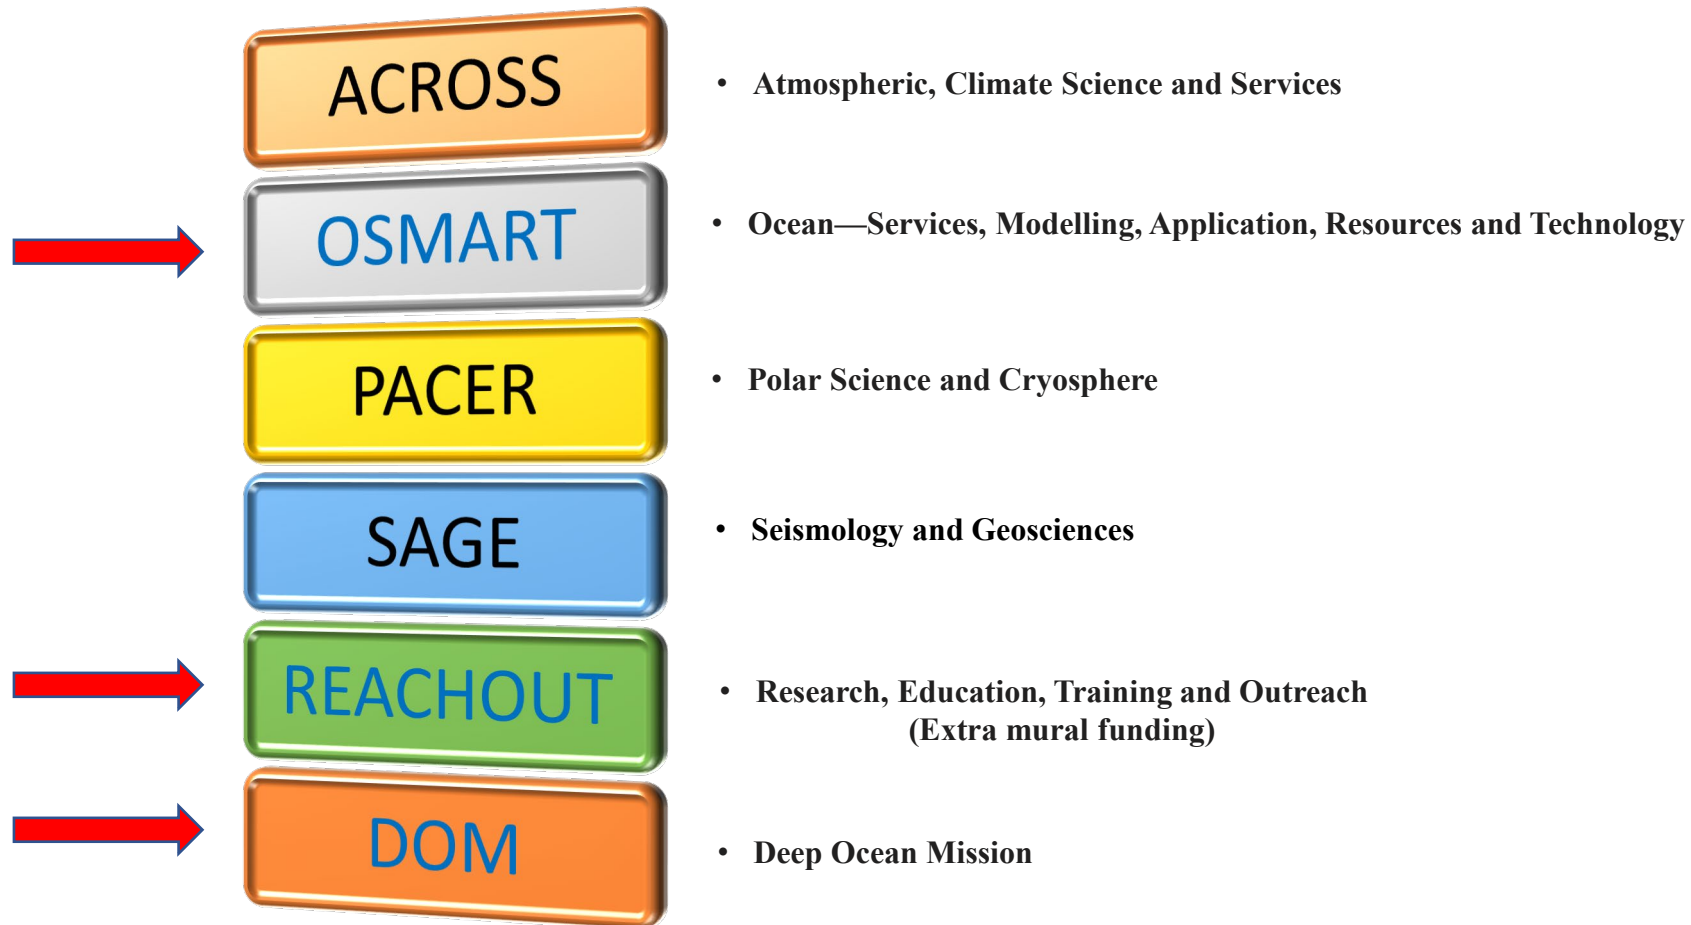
ACROSS

• Atmospheric, Climate Science and Services

OSMART

• Ocean—Services, Modelling, Application, Resources and Technology

PACER

• Polar Science and Cryosphere

SAGE

• Seismology and Geosciences

REACHOUT

• Research, Education, Training and Outreach (Extra mural funding)

DOM

• Deep Ocean Mission